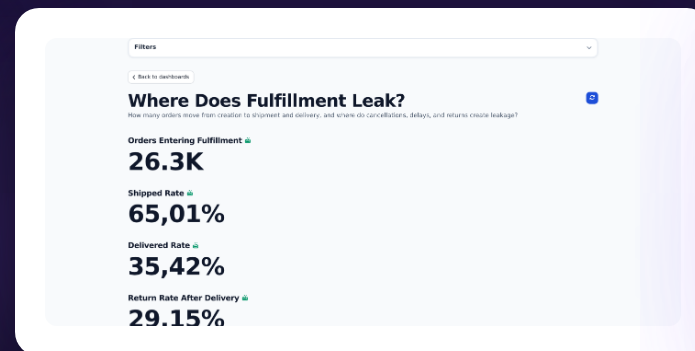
Filters

Back to dashboards

Where Does Fulfillment Leak?

How many orders move from creation to shipment and delivery, and where do cancellations, delays, and returns create leakage?

Orders Entering Fulfillment

26.3K

Shipped Rate

65,01%

Delivered Rate

35,42%

Return Rate After Delivery

29.15%